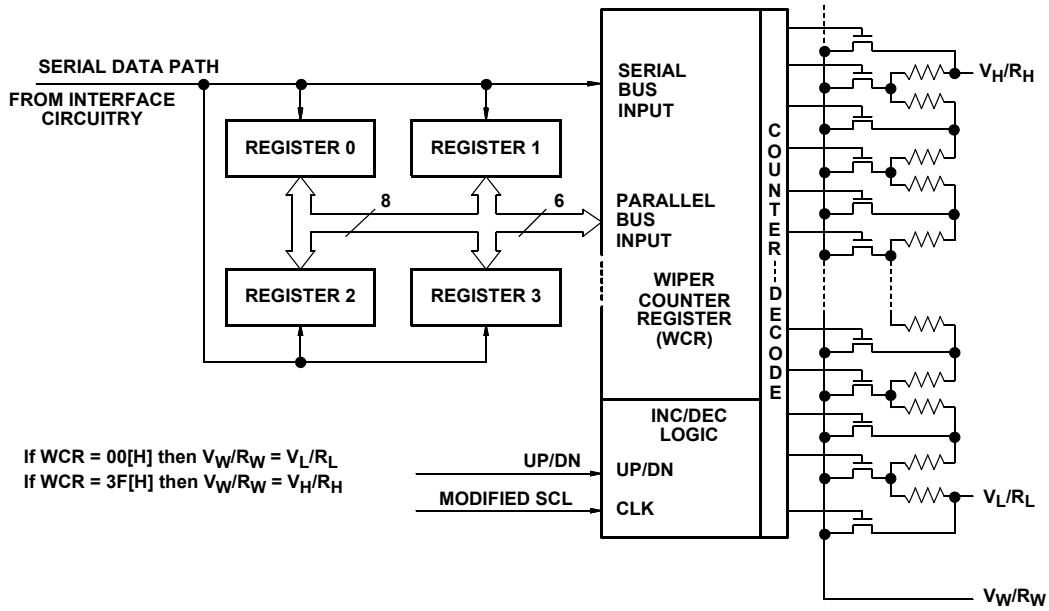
SERIAL DATA PATH

FROM INTERFACE CIRCUITRY

REGISTER 0

REGISTER 1

REGISTER 2

REGISTER 3

8

6

SERIAL BUS INPUT

PARALLEL BUS INPUT

WIPER COUNTER REGISTER (WCR)

INC/DEC LOGIC

UP/DN

CLK

UP/DN

MODIFIED SCL

C O U N T E R D E C O D E

$V_H/R_H$

$V_L/R_L$

$V_W/R_W$

If WCR = 00[H] then $V_W/R_W = V_L/R_L$

If WCR = 3F[H] then $V_W/R_W = V_H/R_H$